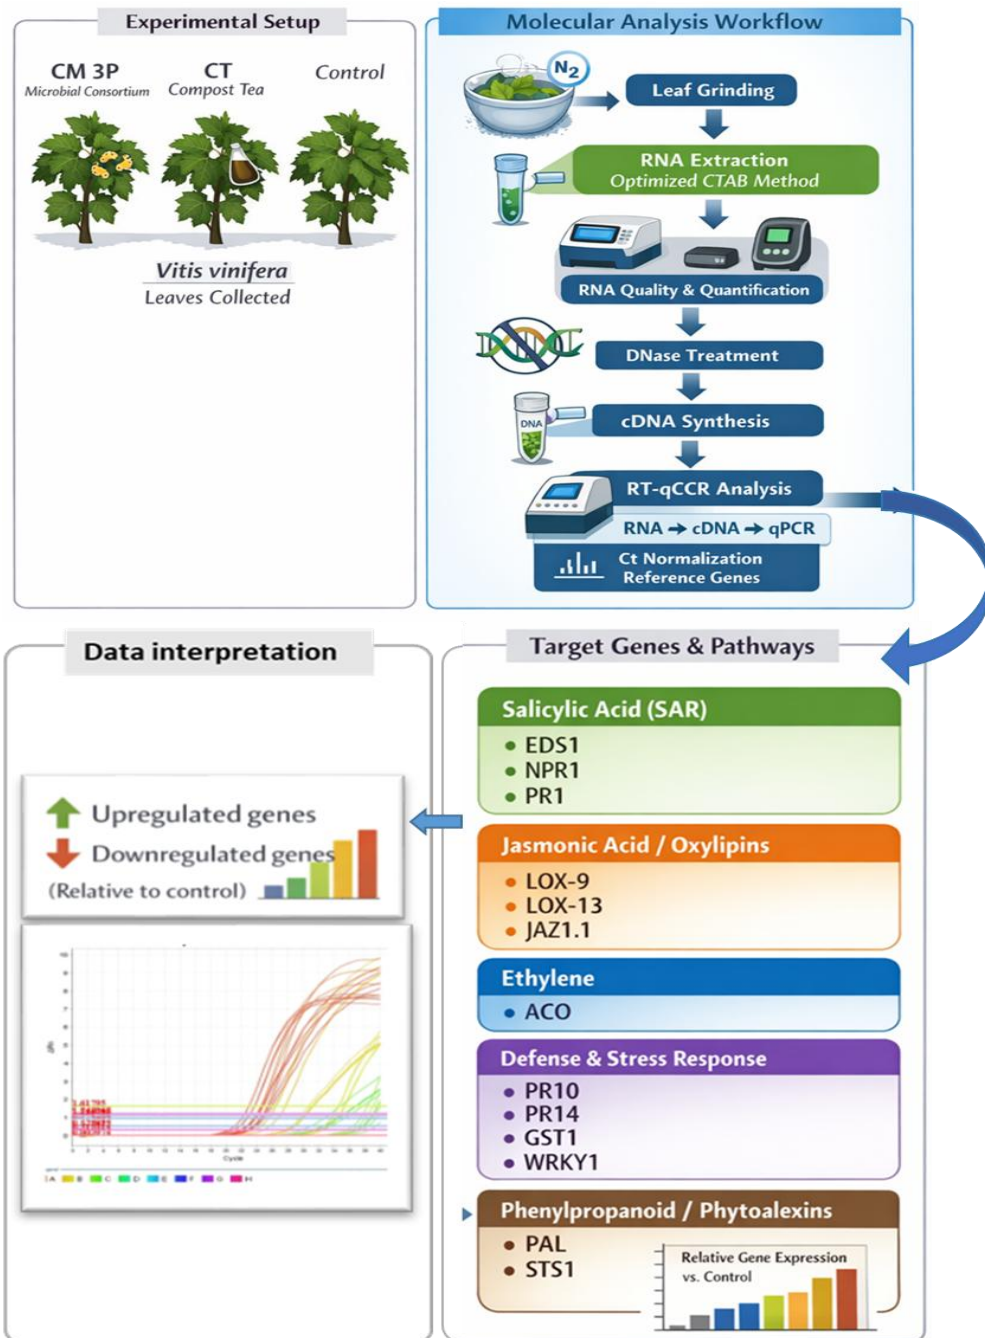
Experimental Setup

CM 3P
Microbial Consortium

CT
Compost Tea

Control

Vitis vinifera
Leaves Collected

Molecular Analysis Workflow

$N_2$

Leaf Grinding

RNA Extraction
Optimized CTAB Method

RNA Quality & Quantification

DNase Treatment

DNA

cDNA Synthesis

RT-qCCR Analysis

RNA → cDNA → qPCR

Ct Normalization
Reference Genes

Data interpretation

Upregulated genes
Downregulated genes
(Relative to control)

Cycle

Target Genes & Pathways

Salicylic Acid (SAR)
• EDS1
• NPR1
• PR1

Jasmonic Acid / Oxylipins
• LOX-9
• LOX-13
• JAZ1.1

Ethylene
• ACO

Defense & Stress Response
• PR10
• PR14
• GST1
• WRKY1

Phenylpropanoid / Phytoalexins
• PAL
• STS1

Relative Gene Expression
vs. Control